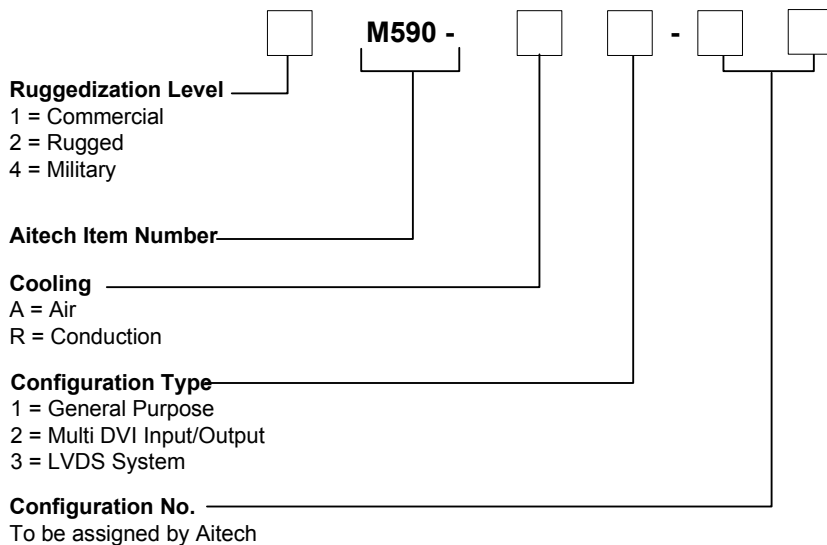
M590 -

-

Ruggedization Level
1 = Commercial
2 = Rugged
4 = Military

Aitech Item Number

Cooling
A = Air
R = Conduction

Configuration Type
1 = General Purpose
2 = Multi DVI Input/Output
3 = LVDS System

Configuration No.
To be assigned by Aitech